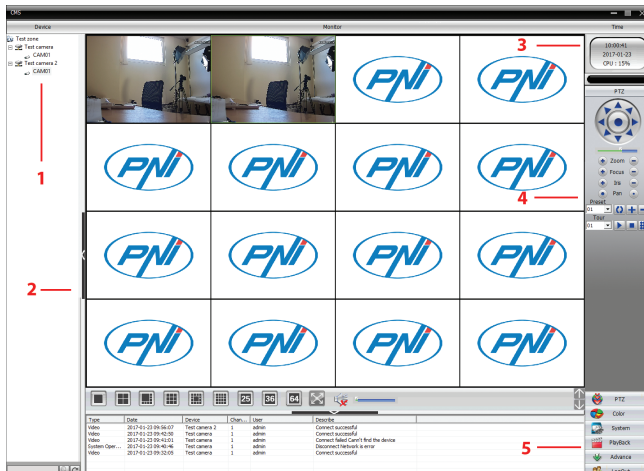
CMS

Device

Monitor

Time

Test zone
Test camera
CAM01
Test camera 2
CAM01

1

2

3

10:00:41
2017-01-23
CPU : 15%

PTZ

Zoom
Focus
Iris
Pan

4

Preset
01
Tour
01

PNI PNI PNI PNI PNI PNI PNI PNI PNI PNI PNI PNI PNI PNI

25 36 64

| Type | Date | Device | Chan... | User | Describe |
|---|---|---|---|---|---|
| Video | 2017-01-23 09:56:07 | Test camera 2 | 1 | admin | Connect successful |
| Video | 2017-01-23 09:42:50 | Test camera | 1 | admin | Connect successful |
| Video | 2017-01-23 09:41:01 | Test camera | 1 | admin | Connect failed: Cann't find the device |
| System Oper... | 2017-01-23 09:40:46 | Test camera | 1 | admin | Disconnect Network is error |
| Video | 2017-01-23 09:32:05 | Test camera | 1 | admin | Connect successful |

5

PTZ
Color
System
PlayBack
Advance